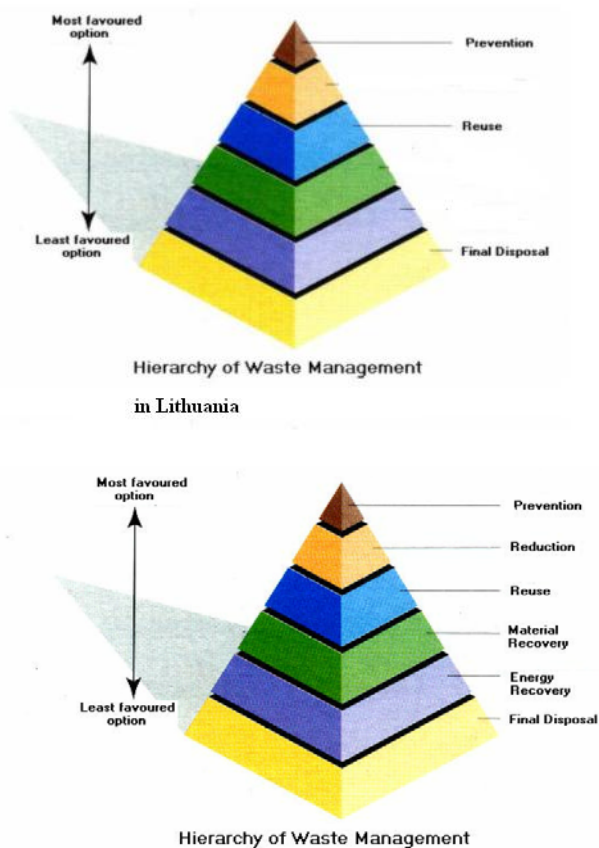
Most favoured option

Least favoured option

Prevention

Reuse

Final Disposal

Hierarchy of Waste Management

in Lithuania

Most favoured option

Least favoured option

Prevention

Reduction

Reuse

Material Recovery

Energy Recovery

Final Disposal

Hierarchy of Waste Management